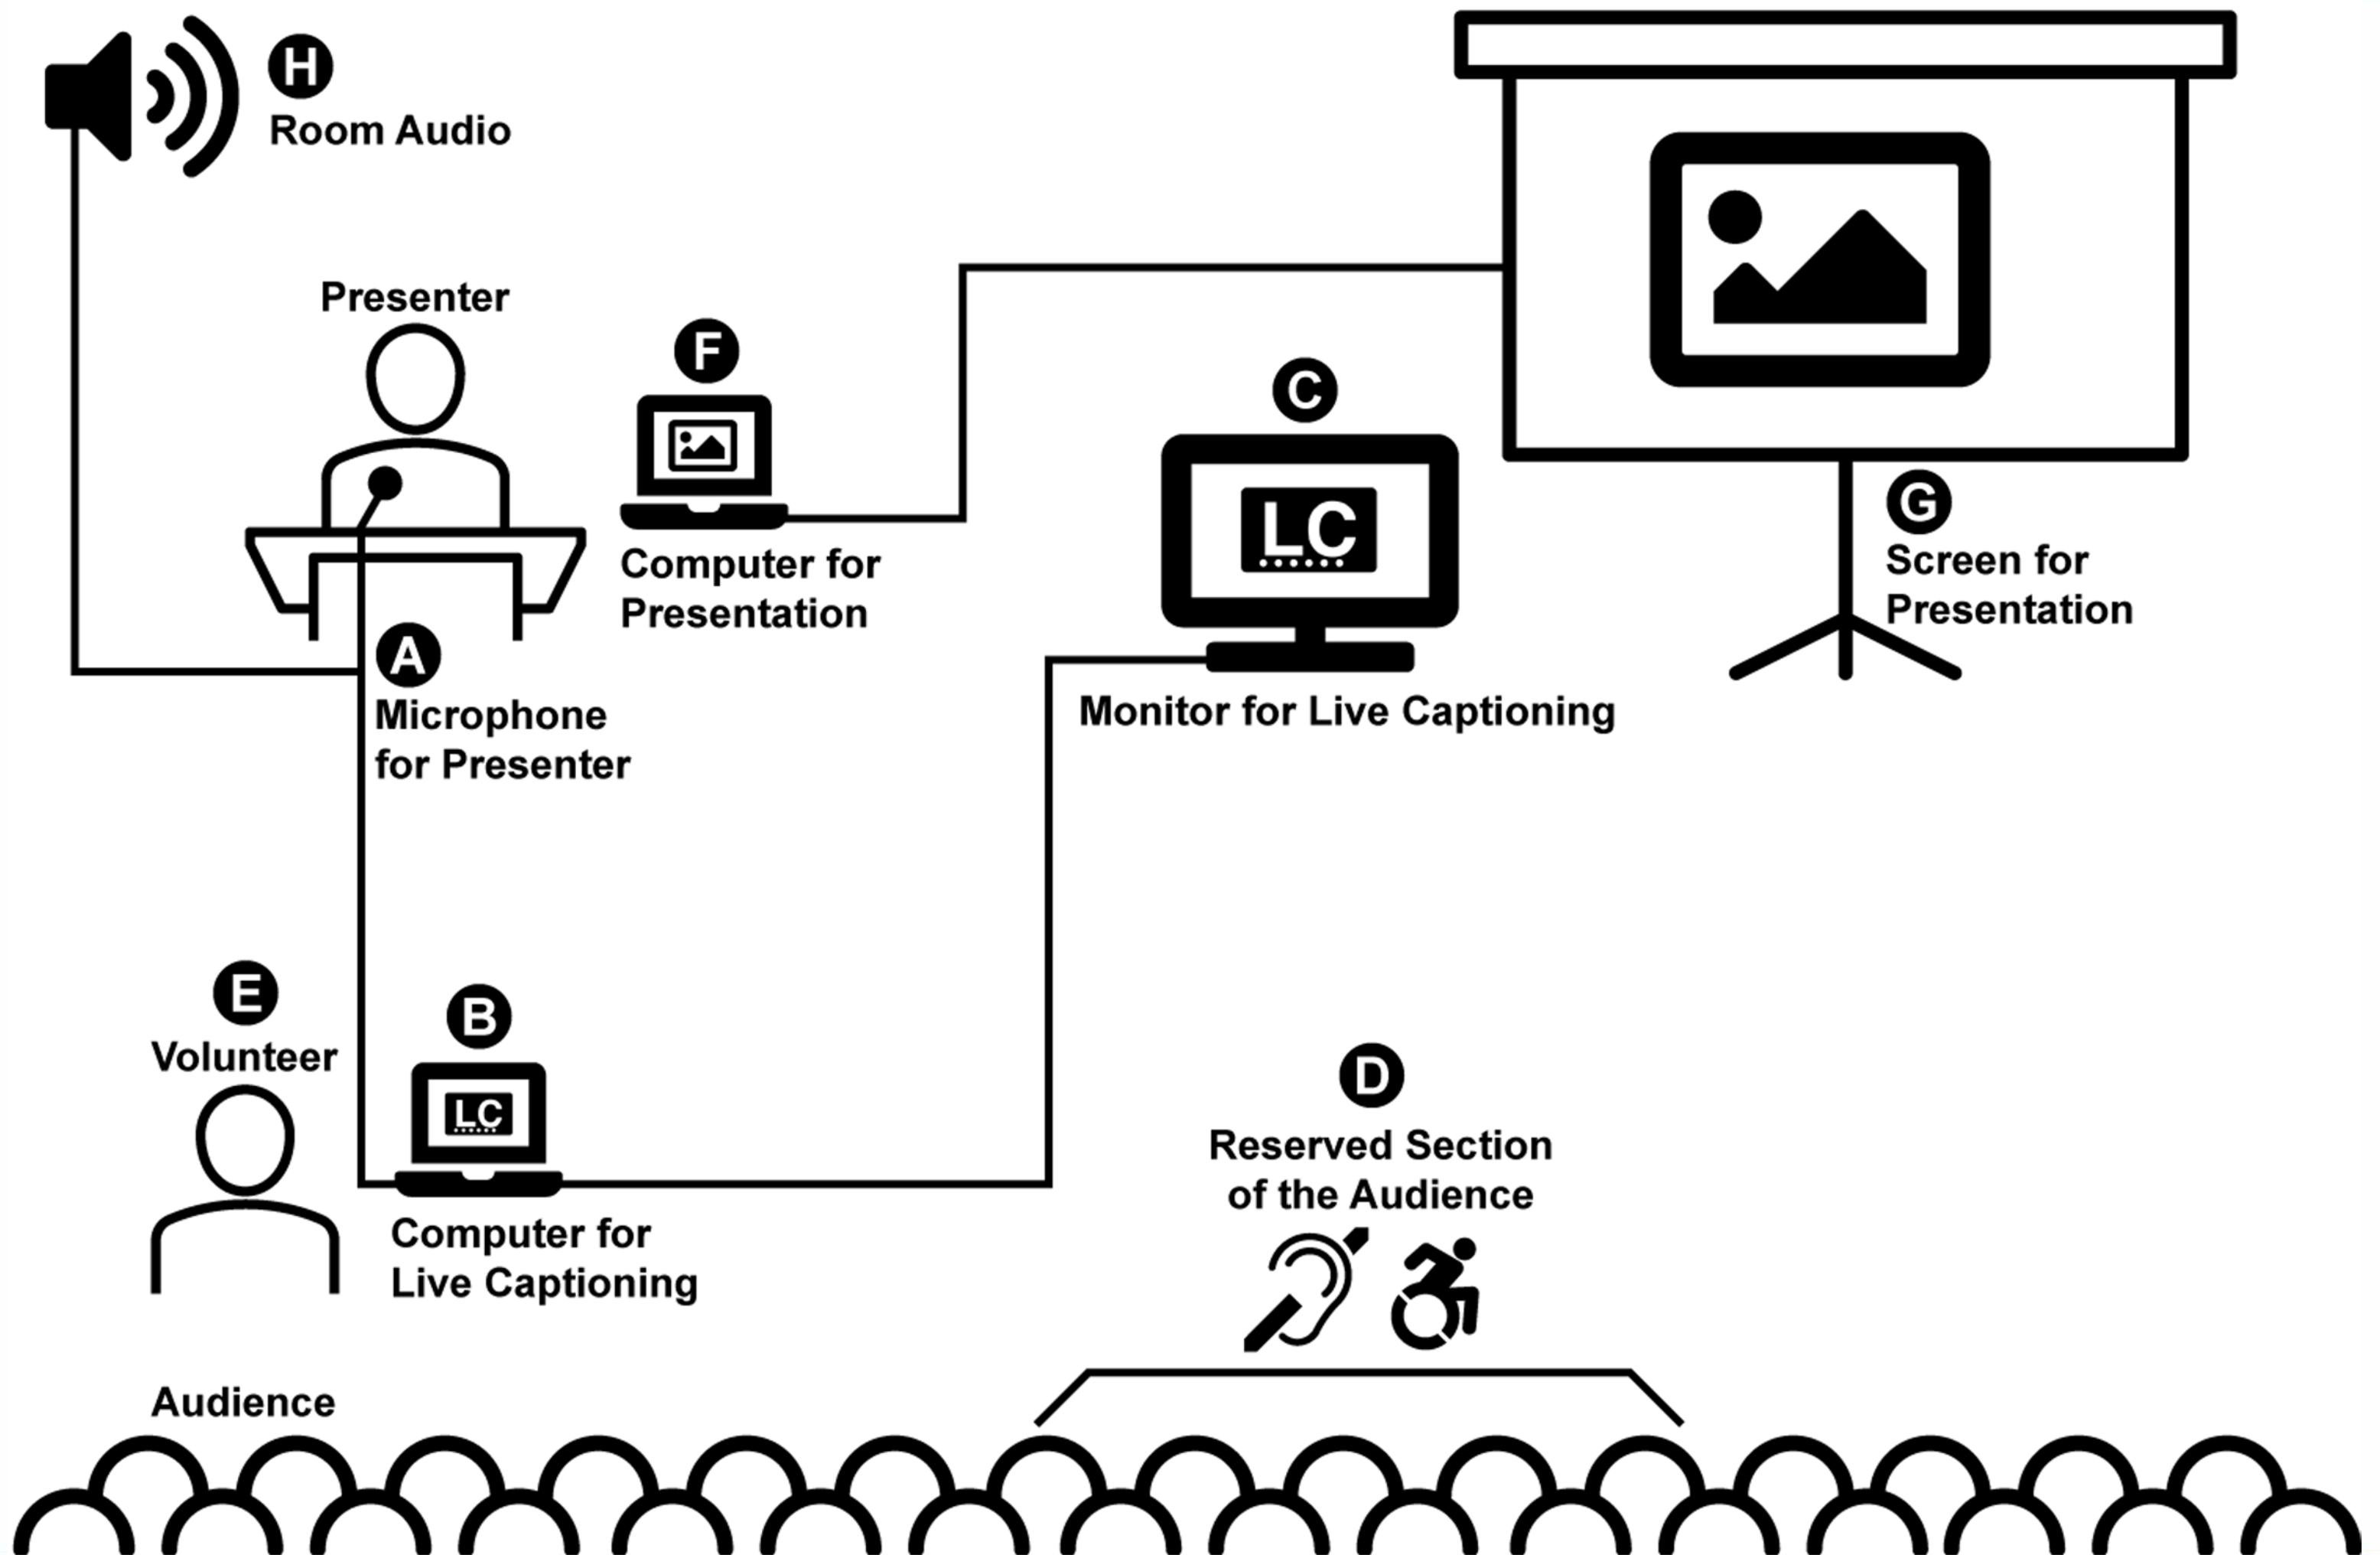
H
Room Audio

Presenter

F
Computer for Presentation

C
LC
Monitor for Live Captioning

G
Screen for Presentation

A
Microphone for Presenter

E
Volunteer

B
LC
Computer for Live Captioning

D
Reserved Section of the Audience

Audience